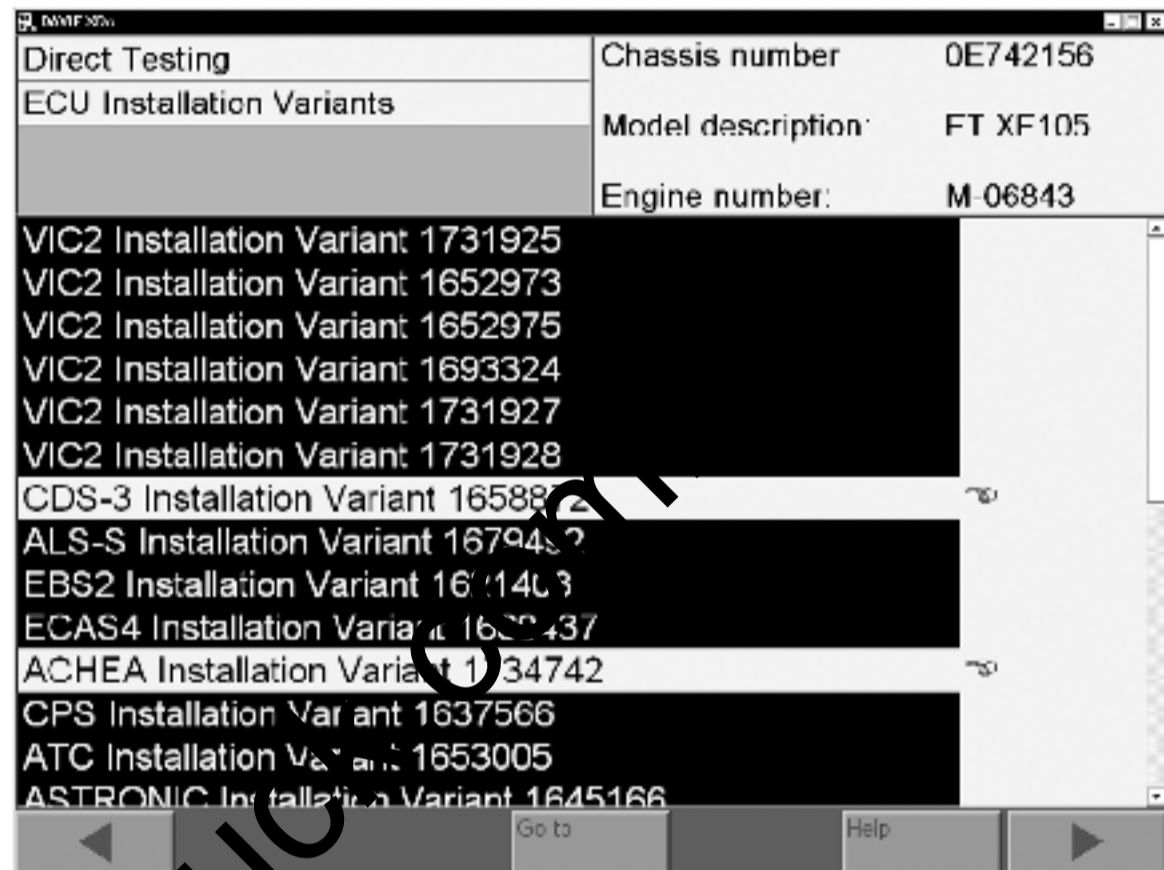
DAVIE XDc

Direct Testing

ECU Installation Variants

Chassis number 0E742156

Model description: FT XF105

Engine number: M-06843

VIC2 Installation Variant 1731925
VIC2 Installation Variant 1652973
VIC2 Installation Variant 1652975
VIC2 Installation Variant 1693324
VIC2 Installation Variant 1731927
VIC2 Installation Variant 1731928
CDS-3 Installation Variant 16588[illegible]2
ALS-S Installation Variant 1679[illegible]2
EBS2 Installation Variant 16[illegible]14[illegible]3
ECAS4 Installation Varia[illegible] 16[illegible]437
ACHEA Installation Varia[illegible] 1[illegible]34742
CPS Installation Var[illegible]ant 1637566
ATC Installation Va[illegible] 1653005
ASTRONIC In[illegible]tallati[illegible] Variant 1645166

Go to

Help